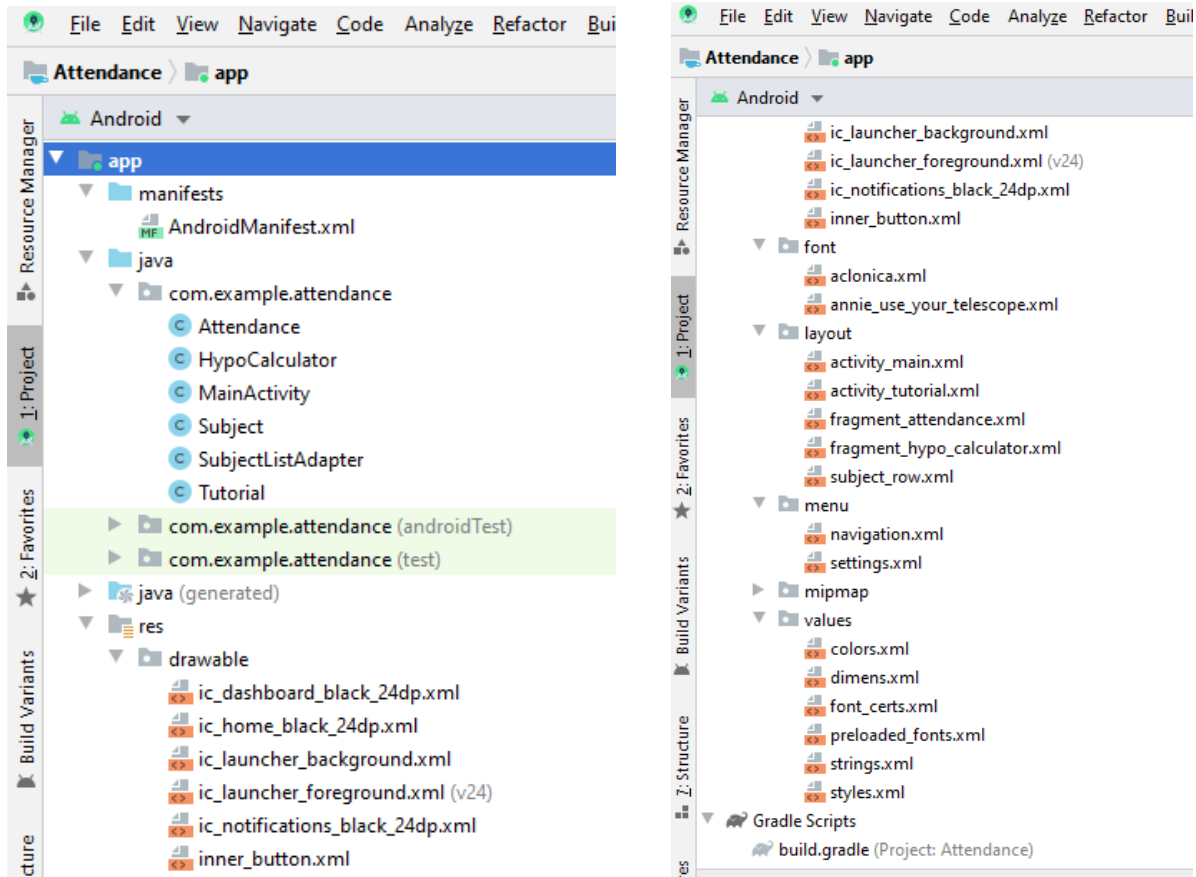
File Edit View Navigate Code Analyze Refactor Bui

Attendance app

Resource Manager
1: Project
2: Favorites
Build Variants
cture

Android

app
manifests
AndroidManifest.xml
java
com.example.attendance
Attendance
HypoCalculator
MainActivity
Subject
SubjectListAdapter
Tutorial
com.example.attendance (androidTest)
com.example.attendance (test)
java (generated)
res
drawable
ic_dashboard_black_24dp.xml
ic_home_black_24dp.xml
ic_launcher_background.xml
ic_launcher_foreground.xml (v24)
ic_notifications_black_24dp.xml
inner_button.xml

File Edit View Navigate Code Analyze Refactor Buil

Attendance app

Resource Manager
1: Project
2: Favorites
Build Variants
7: Structure
es

Android

ic_launcher_background.xml
ic_launcher_foreground.xml (v24)
ic_notifications_black_24dp.xml
inner_button.xml
font
aclonica.xml
annie_use_your_telescope.xml
layout
activity_main.xml
activity_tutorial.xml
fragment_attendance.xml
fragment_hypo_calculator.xml
subject_row.xml
menu
navigation.xml
settings.xml
mipmap
values
colors.xml
dimens.xml
font_certs.xml
preloaded_fonts.xml
strings.xml
styles.xml
Gradle Scripts
build.gradle (Project: Attendance)